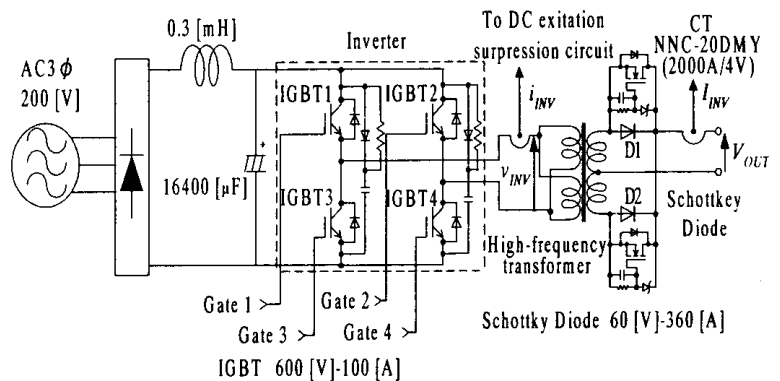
AC3$\phi$
200 [V]

0.3 [mH]

16400 [µF]

Inverter

IGBT1

IGBT2

IGBT3

IGBT4

Gate 1

Gate 2

Gate 3

Gate 4

IGBT 600 [V]-100 [A]

To DC exitation surpression circuit

$i_{INV}$

$v_{INV}$

High-frequency transformer

CT
NNC-20DMY
(2000A/4V)

$I_{INV}$

D1

D2

$V_{OUT}$

Schottkey Diode

Schottky Diode 60 [V]-360 [A]